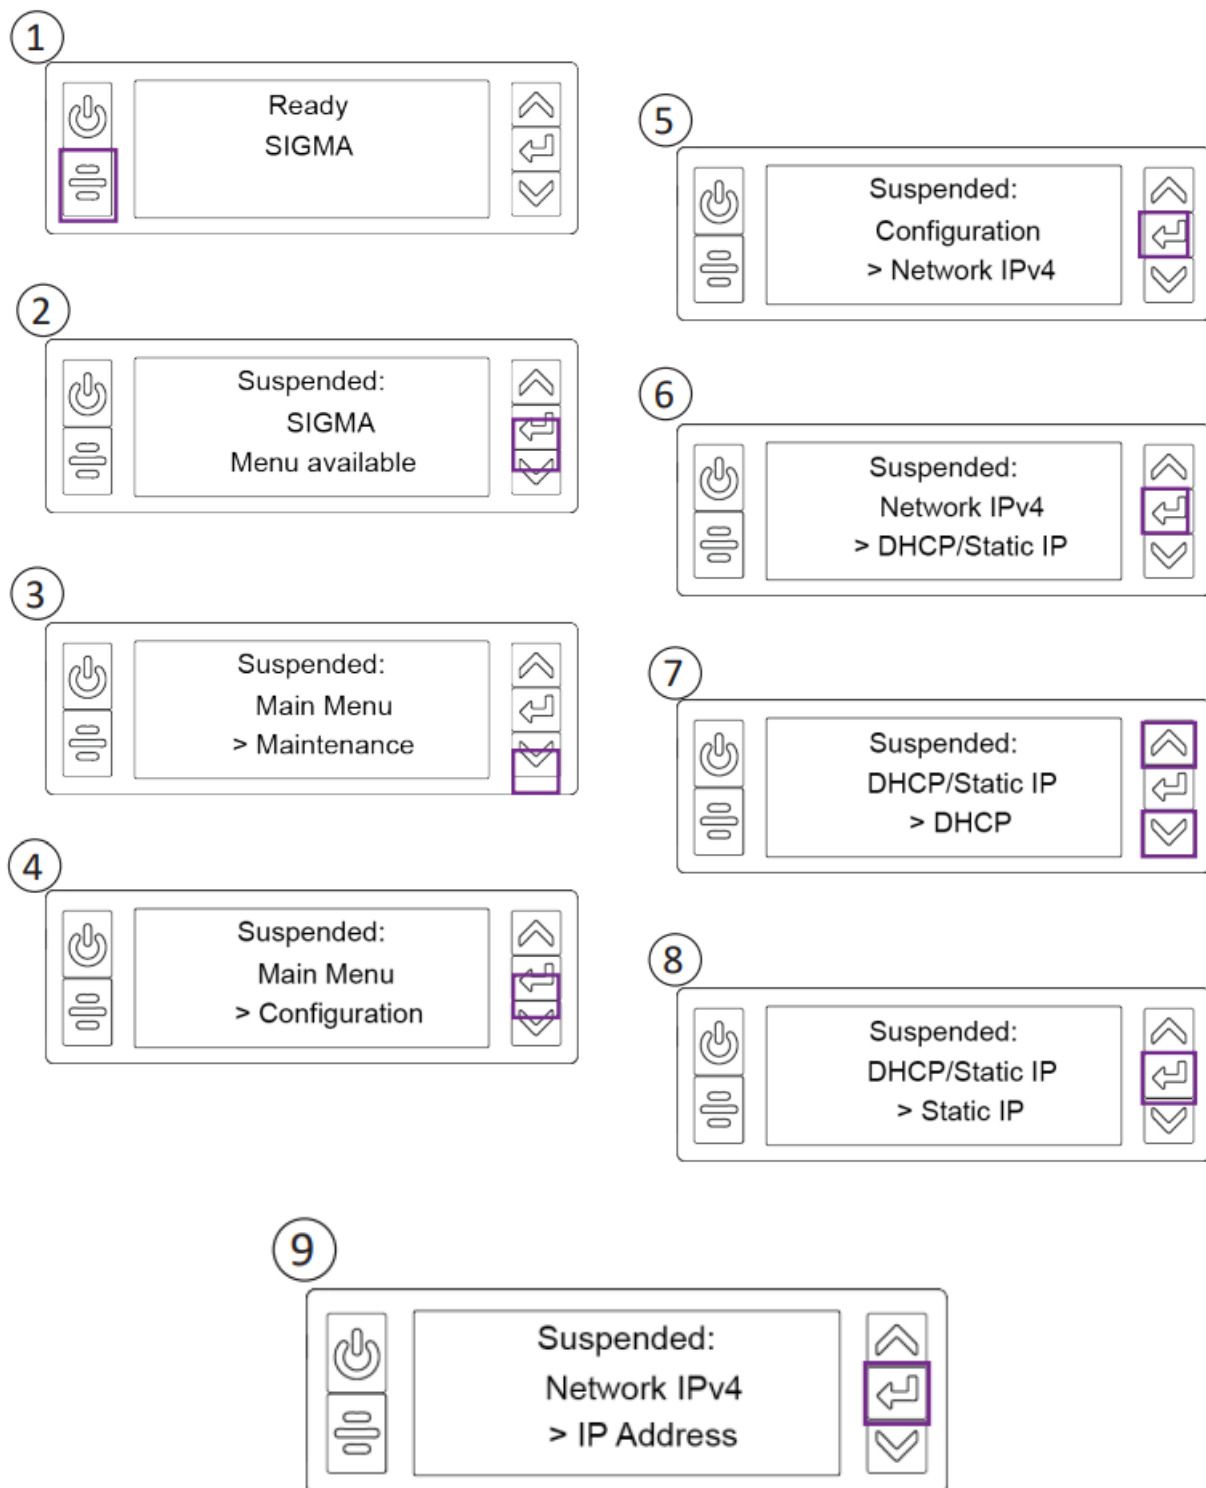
1
Ready
SIGMA

2
Suspended:
SIGMA
Menu available

3
Suspended:
Main Menu
> Maintenance

4
Suspended:
Main Menu
> Configuration

5
Suspended:
Configuration
> Network IPv4

6
Suspended:
Network IPv4
> DHCP/Static IP

7
Suspended:
DHCP/Static IP
> DHCP

8
Suspended:
DHCP/Static IP
> Static IP

9
Suspended:
Network IPv4
> IP Address